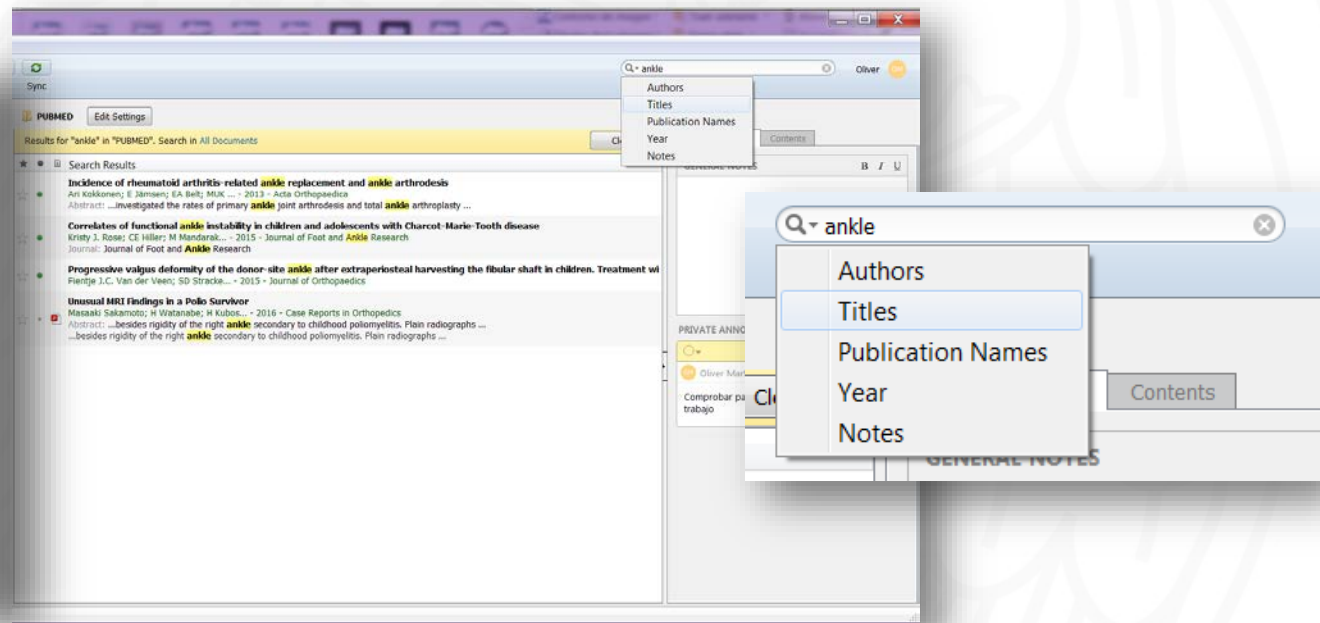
Sync

ankle

Oliver

Authors
Titles
Publication Names
Year
Notes

PUBMED Edit Settings

Results for "ankle" in "PUBMED". Search in All Documents

Cl

Contents

Search Results

GENERAL NOTES

B I U

Incidence of rheumatoid arthritis-related ankle replacement and ankle arthrodesis
Ari Kokkonen; E Jämsen; EA Belt; MUK ... - 2013 - Acta Orthopaedica
Abstract: ...investigated the rates of primary ankle joint arthrodesis and total ankle arthroplasty ...

Correlates of functional ankle instability in children and adolescents with Charcot-Marie-Tooth disease
Kristy J. Rose; CE Hiller; M Mandarak... - 2015 - Journal of Foot and Ankle Research
Journal: Journal of Foot and Ankle Research

Progressive valgus deformity of the donor-site ankle after extraperiosteal harvesting the fibular shaft in children. Treatment wi
Fientje J.C. Van der Veen; SD Stracke... - 2015 - Journal of Orthopaedics

Unusual MRI Findings in a Polio Survivor
Masaaki Sakamoto; H Watanabe; H Kubos... - 2016 - Case Reports in Orthopedics
Abstract: ...besides rigidity of the right ankle secondary to childhood poliomyelitis. Plain radiographs ...
...besides rigidity of the right ankle secondary to childhood poliomyelitis. Plain radiographs ...

PRIVATE ANNO

Oliver Mar

Comprobar pa
trabajo

ankle

Authors
Titles
Publication Names
Year
Notes

Cl

Contents

GENERAL NOTES